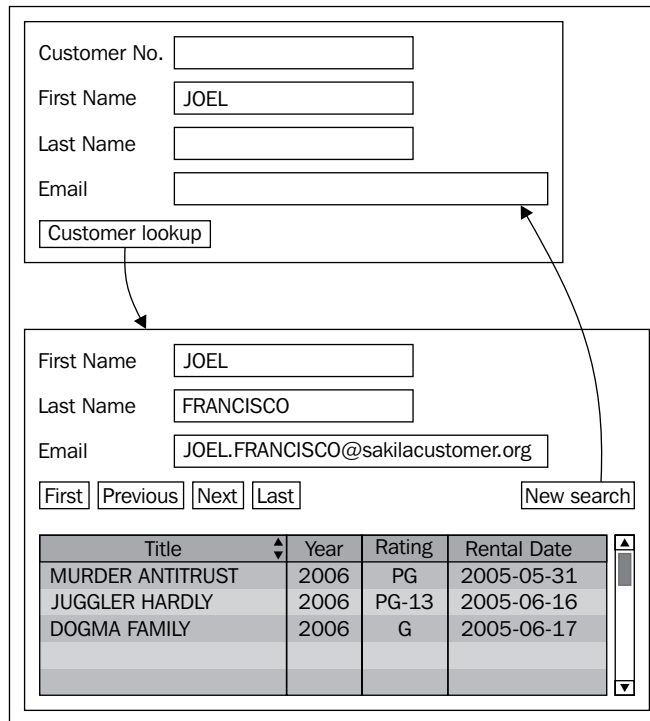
Customer No.

First Name JOEL

Last Name

Email

Customer lookup

First Name JOEL

Last Name FRANCISCO

Email JOEL.FRANCISCO@sakilacustomer.org

First Previous Next Last

New search

| Title | Year | Rating | Rental Date |
|---|---|---|---|
| MURDER ANTITRUST | 2006 | PG | 2005-05-31 |
| JUGGLER HARDLY | 2006 | PG-13 | 2005-06-16 |
| DOGMA FAMILY | 2006 | G | 2005-06-17 |
| | | | |
| | | | |